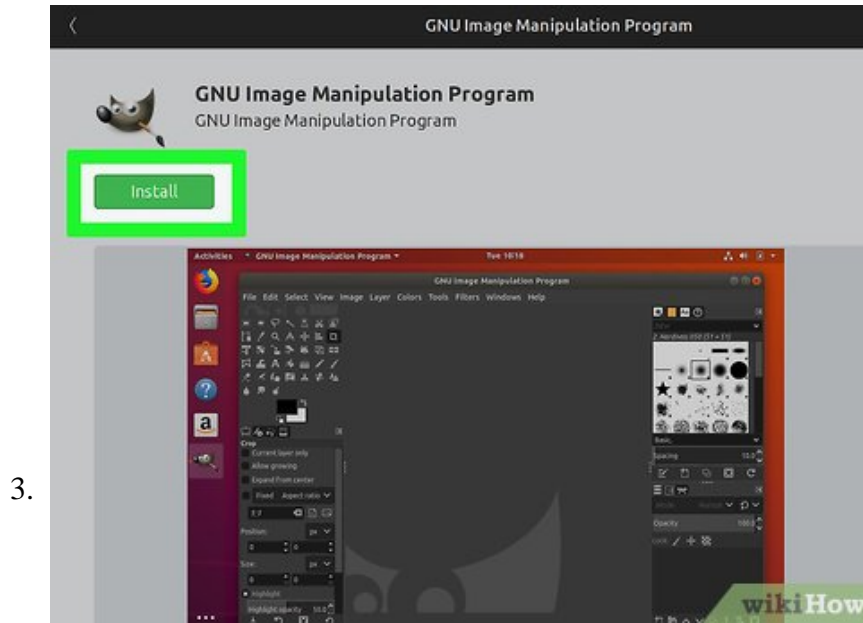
3.

GNU Image Manipulation Program

GNU Image Manipulation Program
GNU Image Manipulation Program

Install

Activities GNU Image Manipulation Program Tue 10:18

GNU Image Manipulation Program

File Edit Select View Image Layer Colors Tools Filters Windows Help

Crop
Current layer only
Allow growing
Expand from center
Fixed Aspect ratio
Position: px
Size: px
Highlight
Highlight opacity 50.0

2. Hardness 050 (51 × 51)
Basic,
Spacing 10.0
Mode Normal
Opacity 100.0
Lock:

wikiHow